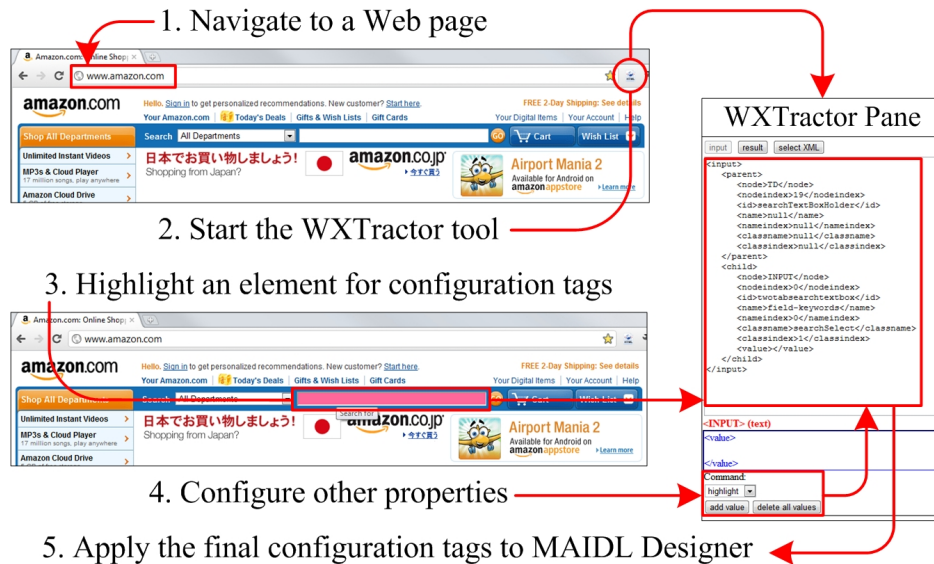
1. Navigate to a Web page

Amazon.com: Online Shop ×

www.amazon.com

amazon.com

Hello. Sign in to get personalized recommendations. New customer? Start here.

FREE 2-Day Shipping: See details

Your Amazon.com | Today's Deals | Gifts & Wish Lists | Gift Cards

Your Digital Items | Your Account | Help

Shop All Departments

Search All Departments

GO

Cart

Wish List

Unlimited Instant Videos

MP3s & Cloud Player 17 million songs, play anywhere

Amazon Cloud Drive

日本でお買い物しましょう!
Shopping from Japan?

amazon.co.jp

今すぐ買う

Airport Mania 2
Available for Android on amazon appstore
Learn more

2. Start the WXTractor tool

WXTractor Pane

input | result | select XML

<input>
  <parent>
    <node>TD</node>
    <nodeindex>19</nodeindex>
    <id>searchTextBoxHolder</id>
    <name>null</name>
    <nameindex>null</nameindex>
    <classname>null</classname>
    <classindex>null</classindex>
  </parent>
  <child>
    <node>INPUT</node>
    <nodeindex>0</nodeindex>
    <id>twotabsearchtextbox</id>
    <name>field-keywords</name>
    <nameindex>0</nameindex>
    <classname>searchSelect</classname>
    <classindex>1</classindex>
    <value></value>
  </child>
</input>

<INPUT> (text)
<value>

</value>

Command:
highlight
add value | delete all values

3. Highlight an element for configuration tags

Amazon.com: Online Shop ×

www.amazon.com

amazon.com

Hello. Sign in to get personalized recommendations. New customer? Start here.

FREE 2-Day Shipping: See details

Your Amazon.com | Today's Deals | Gifts & Wish Lists | Gift Cards

Your Digital Items | Your Account | Help

Shop All Departments

Search All Departments

Search for

Cart

Wish List

Unlimited Instant Videos

MP3s & Cloud Player 17 million songs, play anywhere

Amazon Cloud Drive

日本でお買い物しましょう!
Shopping from Japan?

amazon.co.jp

今すぐ買う

Airport Mania 2
Available for Android on amazon appstore
Learn more

4. Configure other properties

5. Apply the final configuration tags to MAIDL Designer